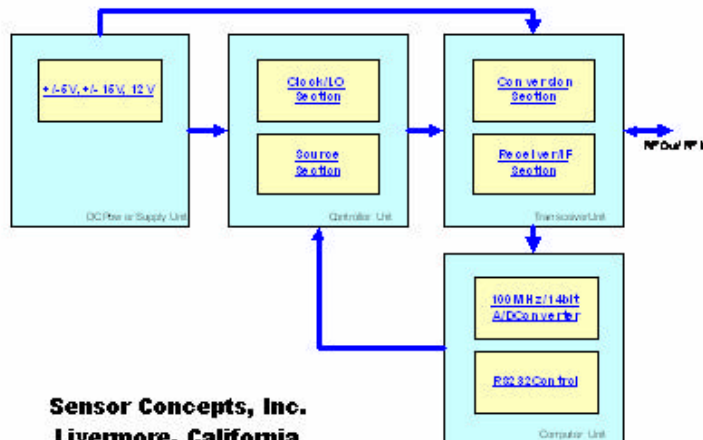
+/-5V, +/- 15V, 12 V

DC Power Supply Unit

Clock/LO Section

Source Section

Controller Unit

Conversion Section

Receiver/IF Section

Transceiver Unit

RF Out/ RF I

100 MHz/14bit A/D Converter

RS232 Control

Computer Unit

Sensor Concepts, Inc.
Livermore, California